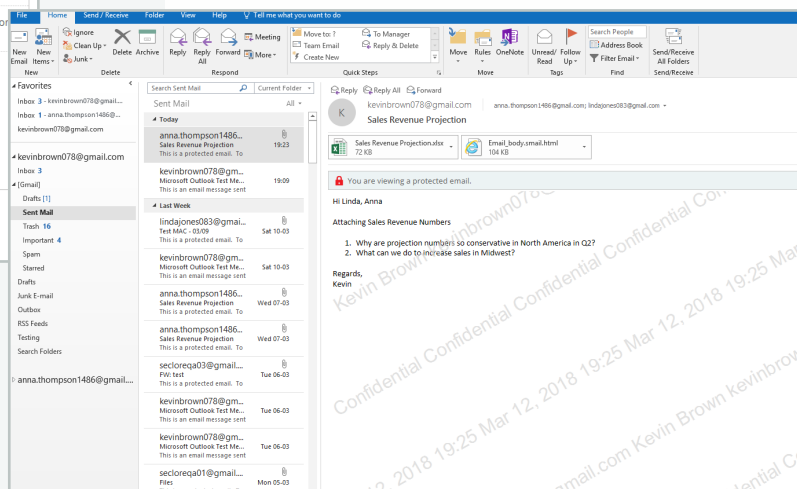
File Home Send / Receive Folder View Help Tell me what you want to do

New Email New Items New
Ignore Clean Up Junk Delete Archive Delete
Reply Reply All Forward Meeting More Respond
Move to: ? Team Email Create New To Manager Reply & Delete Quick Steps
Move Rules OneNote Move
Unread/Read Follow Up Tags
Search People Address Book Filter Email Find
Send/Receive All Folders Send/Receive

Favorites
Inbox 3 - kevinbrown078@gmail.com
Inbox 1 - anna.thompson1486@...
kevinbrown078@gmail.com

kevinbrown078@gmail.com
Inbox 3
[Gmail]
Drafts [1]
Sent Mail
Trash 16
Important 4
Spam
Starred
Drafts
Junk E-mail
Outbox
RSS Feeds
Testing
Search Folders

anna.thompson1486@gmail.c...

Search Sent Mail Current Folder
Sent Mail All

Today
anna.thompson1486... Sales Revenue Projection 19:23 This is a protected email. To
kevinbrown078@gm... Microsoft Outlook Test Me... 19:09 This is an email message sent
Last Week
lindajones083@gmai... Test MAC - 03/09 Sat 10-03 This is a protected email. To
kevinbrown078@gm... Microsoft Outlook Test Me... Sat 10-03 This is an email message sent
anna.thompson1486... Sales Revenue Projection Wed 07-03 This is a protected email. To
anna.thompson1486... Sales Revenue Projection Wed 07-03 This is a protected email. To
secloreqa03@gmail.... FW: test Tue 06-03 This is a protected email. To
kevinbrown078@gm... Microsoft Outlook Test Me... Tue 06-03 This is an email message sent
kevinbrown078@gm... Microsoft Outlook Test Me... Tue 06-03 This is an email message sent
secloreqa01@gmail.... Files Mon 05-03

Reply Reply All Forward
K kevinbrown078@gmail.com anna.thompson1486@gmail.com; lindajones083@gmail.com
Sales Revenue Projection
Sales Revenue Projection.xlsx 72 KB
Email_body.smail.html 104 KB

You are viewing a protected email.

Hi Linda, Anna

Attaching Sales Revenue Numbers

1. Why are projection numbers so conservative in North America in Q2?
2. What can we do to increase sales in Midwest?

Regards,
Kevin

Kevin Brown kevinbrown078@gmail.com Confidential Confidential Confidential Confidential 2018 19:25 Mar 12, 2018 19:25 Mar 12, 2018 19:25 Mar 12, 2018 19:25 mail.com Kevin Brown kevinbrown